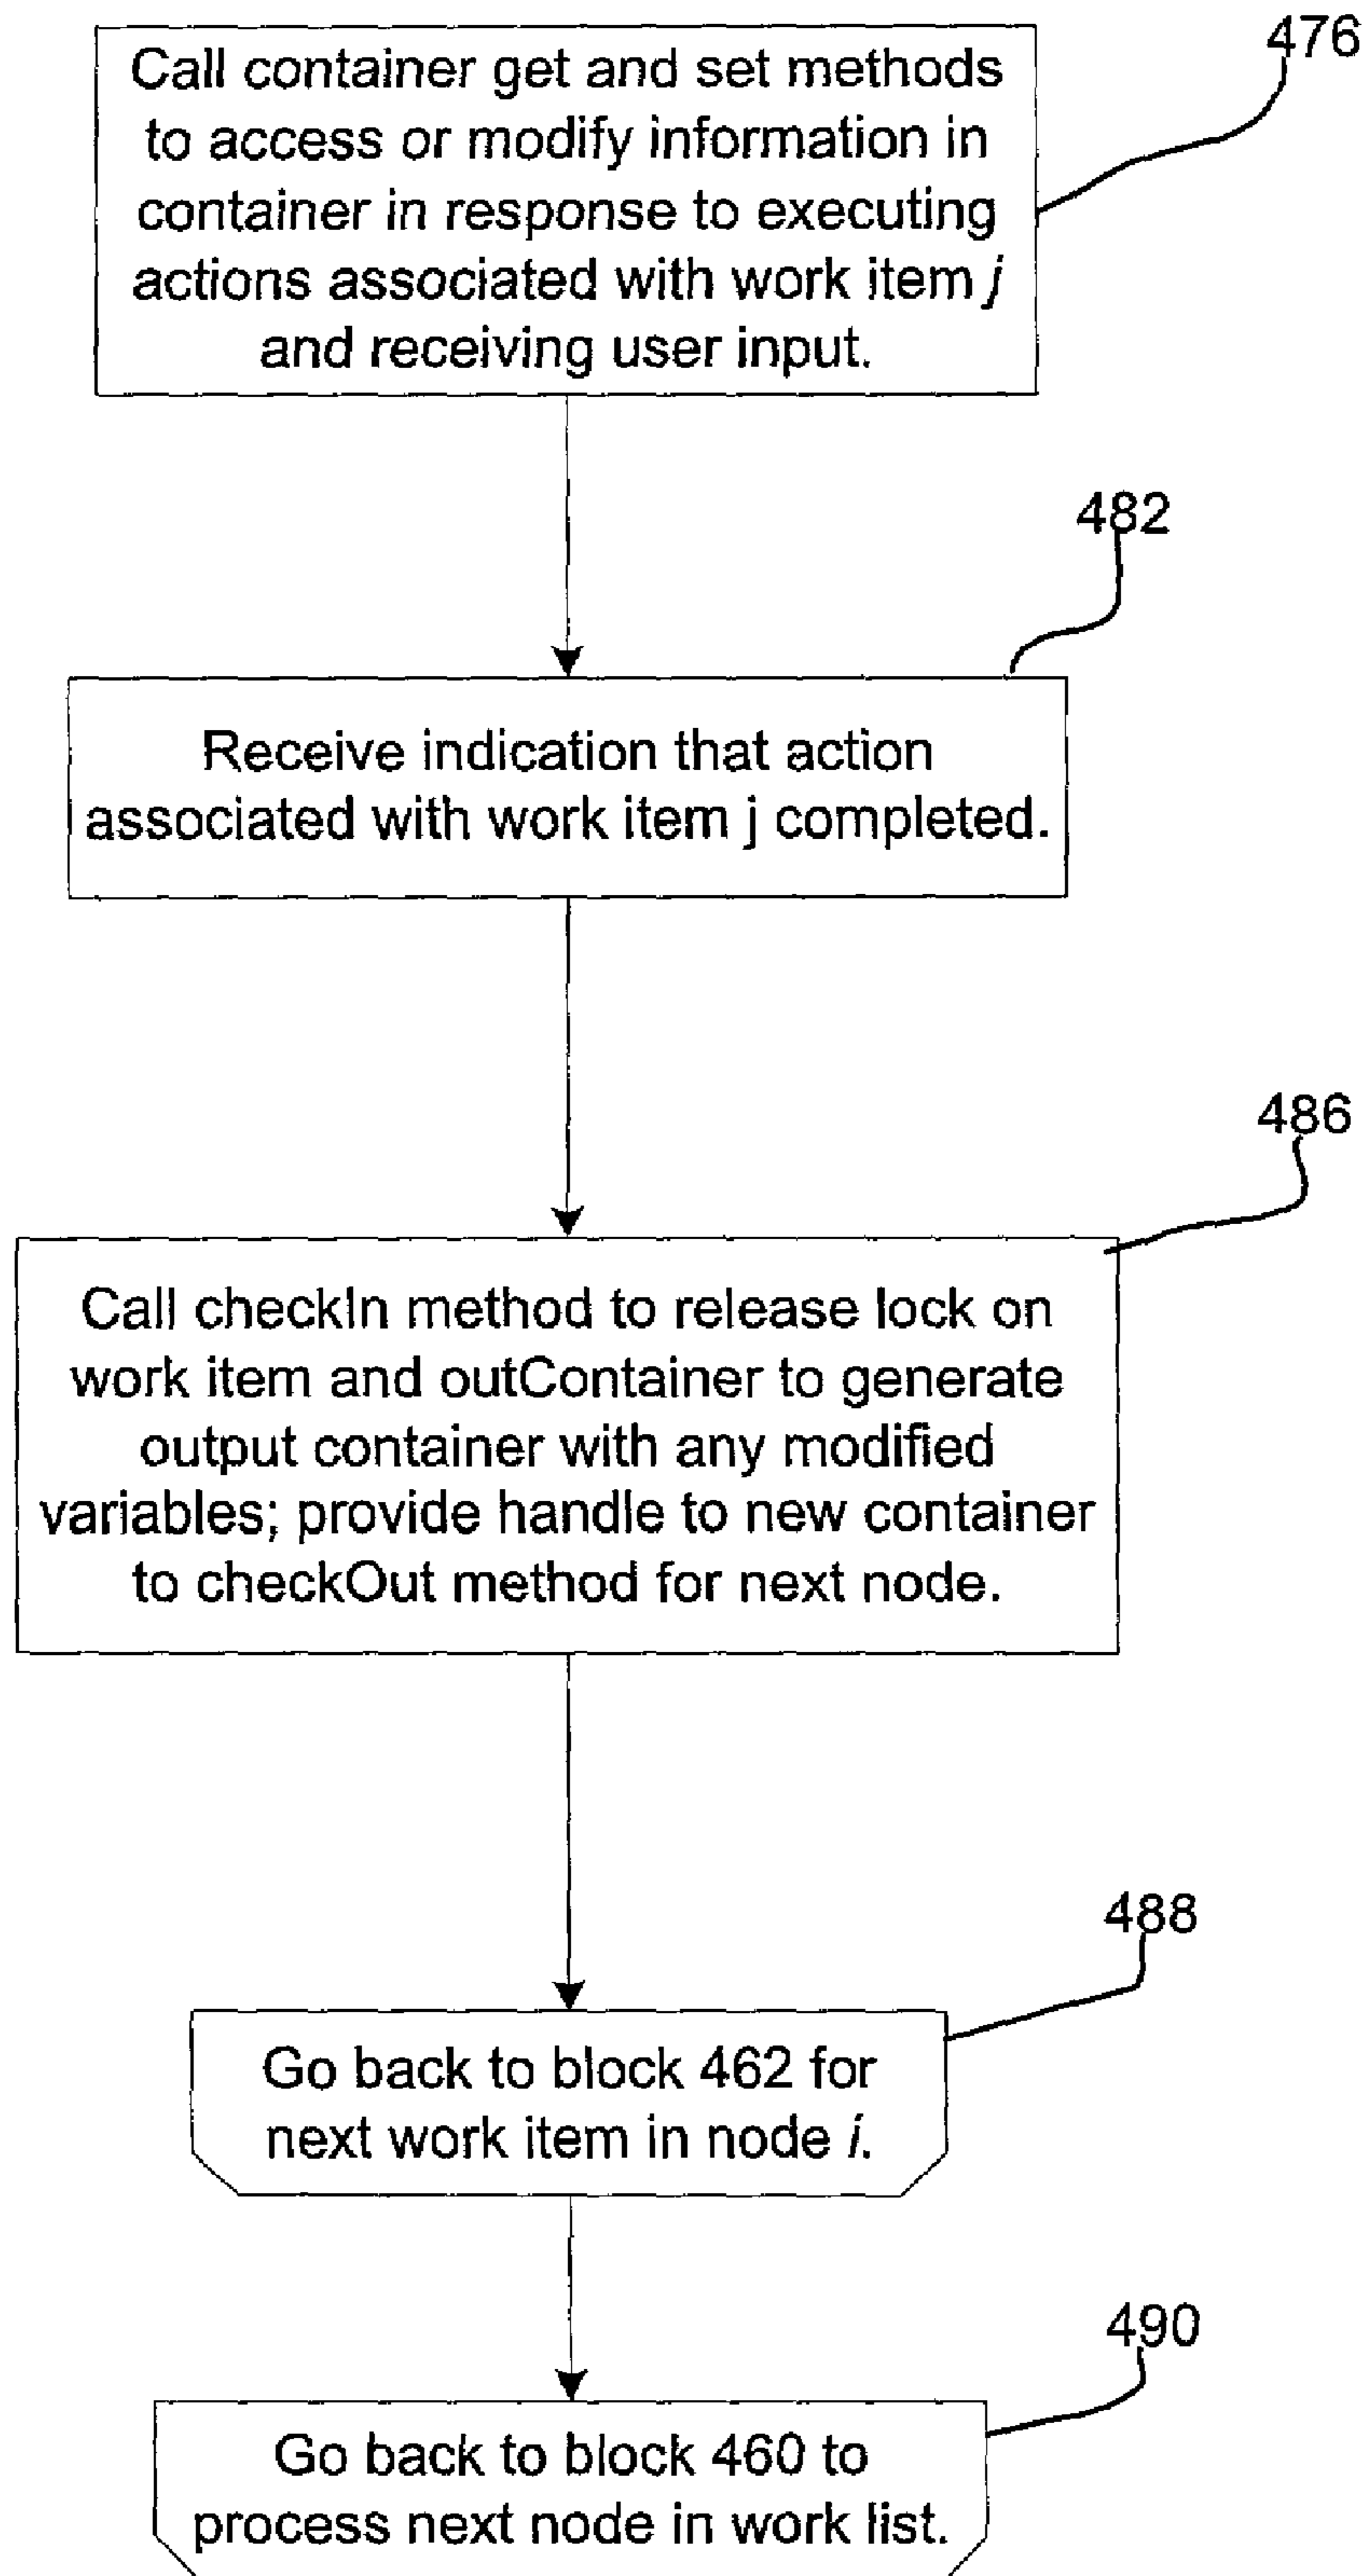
476

Call container get and set methods to access or modify information in container in response to executing actions associated with work item $j$ and receiving user input.

482

Receive indication that action associated with work item j completed.

486

Call checkIn method to release lock on work item and outContainer to generate output container with any modified variables; provide handle to new container to checkOut method for next node.

488

Go back to block 462 for next work item in node $i$.

490

Go back to block 460 to process next node in work list.